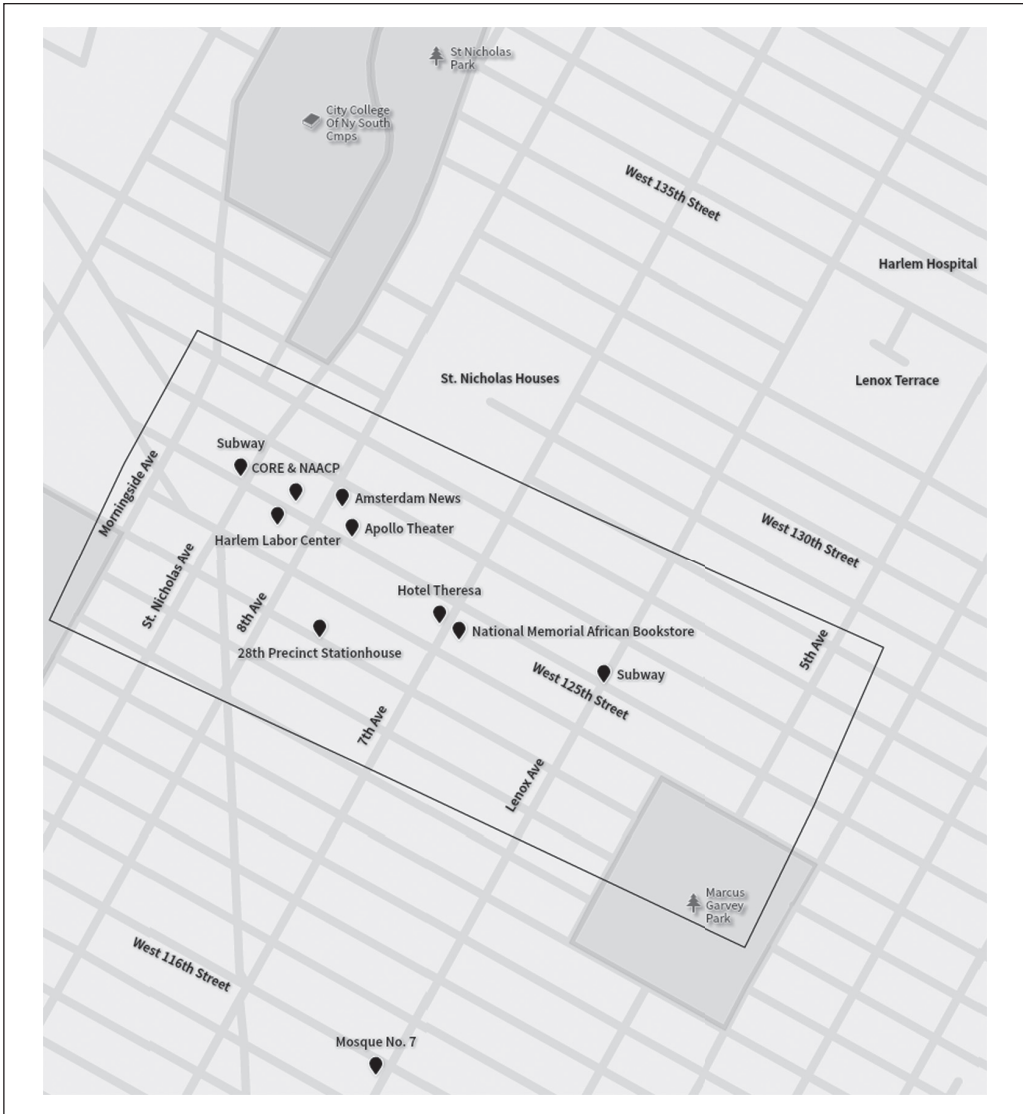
St Nicholas Park

City College Of Ny South Cmps

West 135th Street

Harlem Hospital

St. Nicholas Houses

Lenox Terrace

Subway

CORE & NAACP

Amsterdam News

Apollo Theater

Harlem Labor Center

Morningside Ave

St. Nicholas Ave

West 130th Street

8th Ave

Hotel Theresa

National Memorial African Bookstore

28th Precinct Stationhouse

Subway

West 125th Street

5th Ave

7th Ave

Lenox Ave

Marcus Garvey Park

West 116th Street

Mosque No. 7